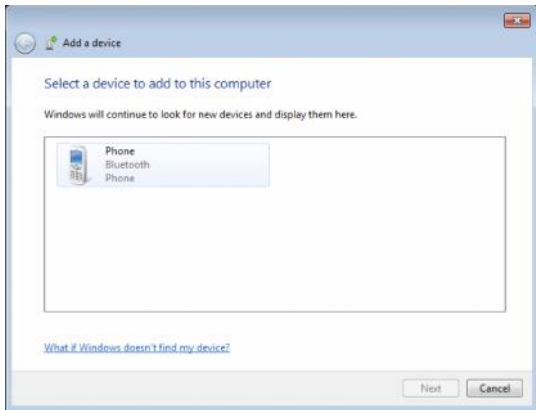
Add a device

Select a device to add to this computer

Windows will continue to look for new devices and display them here.

Phone
Bluetooth
Phone

What if Windows doesn't find my device?

Next
Cancel